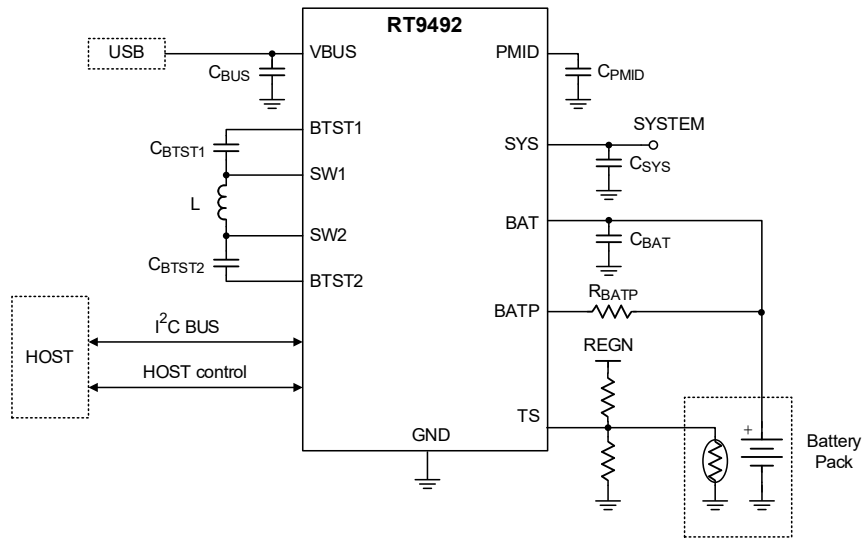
RT9492

USB

VBUS

$C_{BUS}$

PMID

$C_{PMID}$

BTST1

$C_{BTST1}$

SW1

SYS

SYSTEM

$C_{SYS}$

L

SW2

BAT

$C_{BAT}$

$C_{BTST2}$

BTST2

HOST

$I^2C$ BUS

HOST control

BATP

$R_{BATP}$

REGN

TS

GND

+

Battery Pack